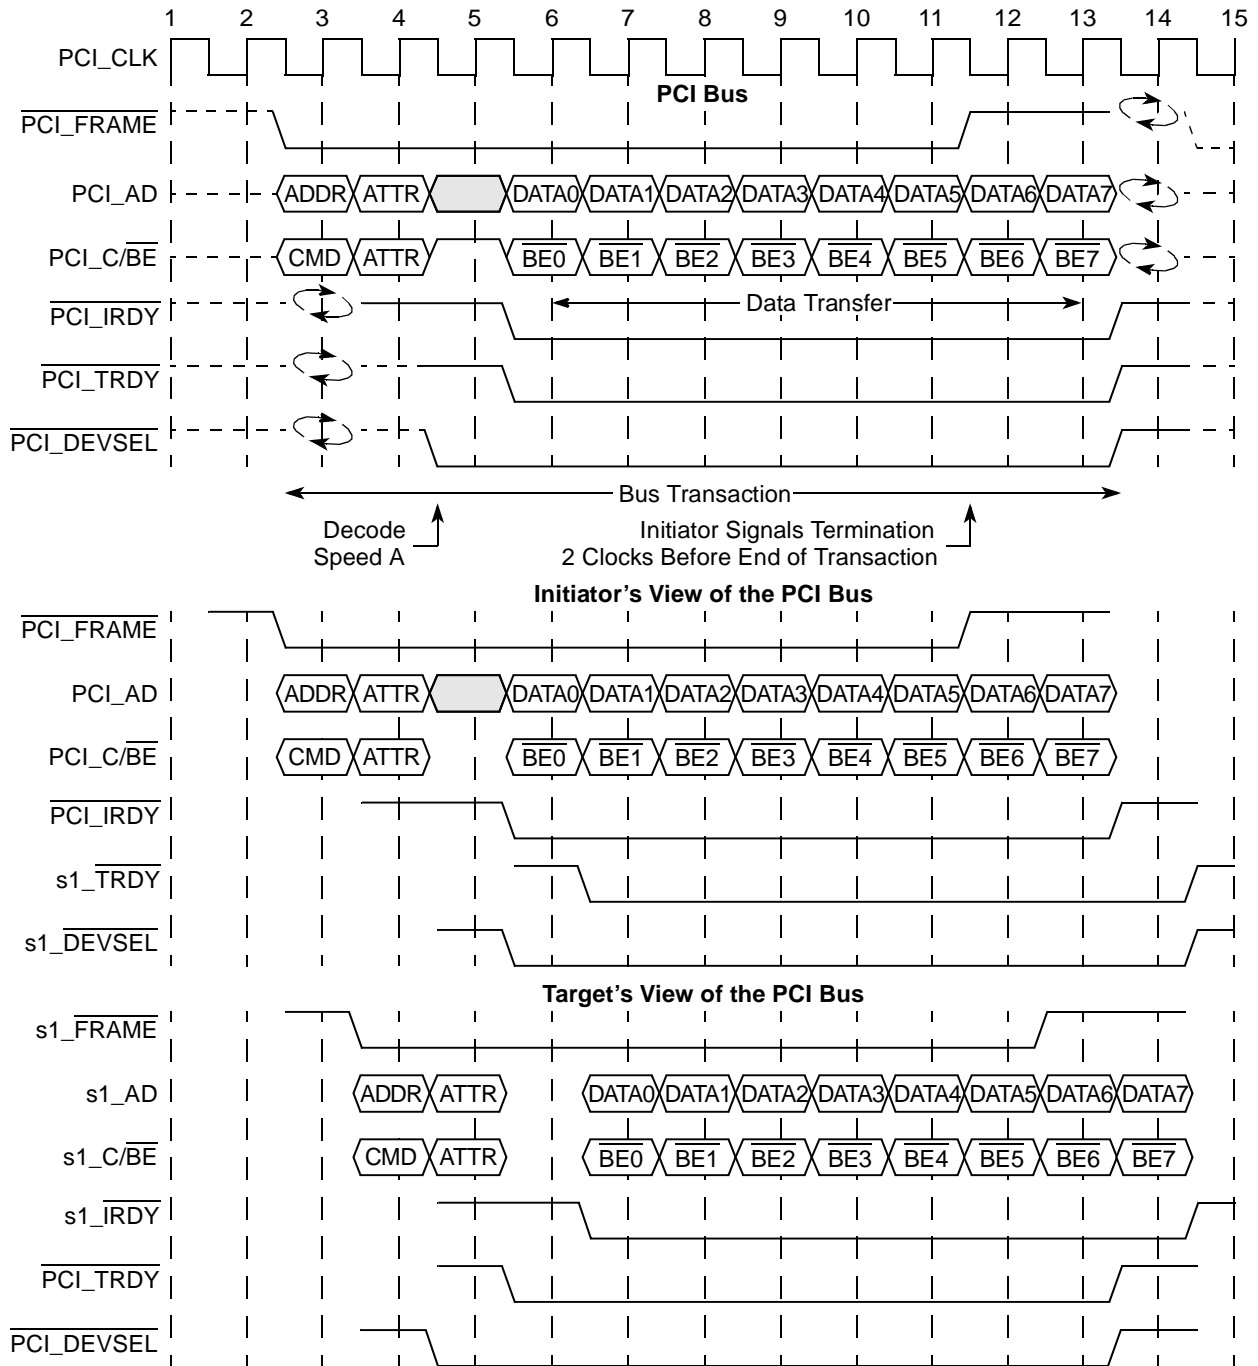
1 2 3 4 5 6 7 8 9 10 11 12 13 14 15

PCI_CLK

PCI Bus

$\overline{\text{PCI\_FRAME}}$

PCI_AD ADDR ATTR DATA0 DATA1 DATA2 DATA3 DATA4 DATA5 DATA6 DATA7

PCI_C/$\overline{\text{BE}}$ CMD ATTR $\overline{\text{BE0}}$ $\overline{\text{BE1}}$ $\overline{\text{BE2}}$ $\overline{\text{BE3}}$ $\overline{\text{BE4}}$ $\overline{\text{BE5}}$ $\overline{\text{BE6}}$ $\overline{\text{BE7}}$

$\overline{\text{PCI\_IRDY}}$

Data Transfer

$\overline{\text{PCI\_TRDY}}$

$\overline{\text{PCI\_DEVSEL}}$

Bus Transaction

Decode Speed A

Initiator Signals Termination 2 Clocks Before End of Transaction

Initiator's View of the PCI Bus

$\overline{\text{PCI\_FRAME}}$

PCI_AD ADDR ATTR DATA0 DATA1 DATA2 DATA3 DATA4 DATA5 DATA6 DATA7

PCI_C/$\overline{\text{BE}}$ CMD ATTR $\overline{\text{BE0}}$ $\overline{\text{BE1}}$ $\overline{\text{BE2}}$ $\overline{\text{BE3}}$ $\overline{\text{BE4}}$ $\overline{\text{BE5}}$ $\overline{\text{BE6}}$ $\overline{\text{BE7}}$

$\overline{\text{PCI\_IRDY}}$

s1_$\overline{\text{TRDY}}$

s1_$\overline{\text{DEVSEL}}$

Target's View of the PCI Bus

s1_$\overline{\text{FRAME}}$

s1_AD ADDR ATTR DATA0 DATA1 DATA2 DATA3 DATA4 DATA5 DATA6 DATA7

s1_C/$\overline{\text{BE}}$ CMD ATTR $\overline{\text{BE0}}$ $\overline{\text{BE1}}$ $\overline{\text{BE2}}$ $\overline{\text{BE3}}$ $\overline{\text{BE4}}$ $\overline{\text{BE5}}$ $\overline{\text{BE6}}$ $\overline{\text{BE7}}$

s1_$\overline{\text{IRDY}}$

$\overline{\text{PCI\_TRDY}}$

$\overline{\text{PCI\_DEVSEL}}$